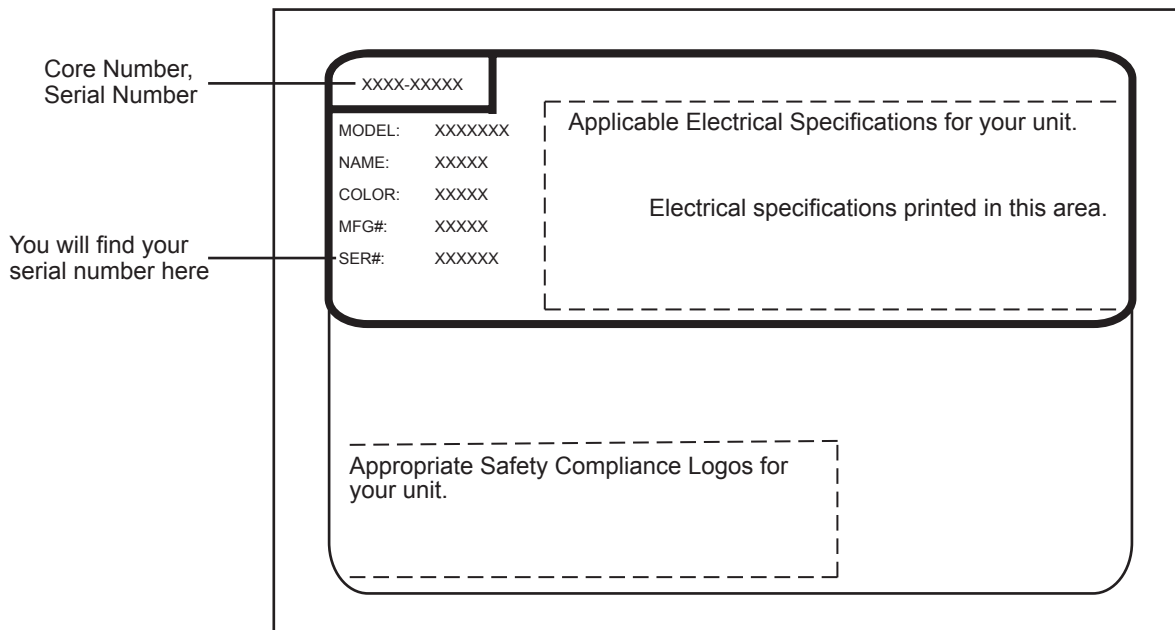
Core Number, Serial Number

XXXX-XXXXX

MODEL: XXXXXXX
NAME: XXXXX
COLOR: XXXXX
MFG#: XXXXX
SER#: XXXXXX

You will find your serial number here

Applicable Electrical Specifications for your unit.

Electrical specifications printed in this area.

Appropriate Safety Compliance Logos for your unit.